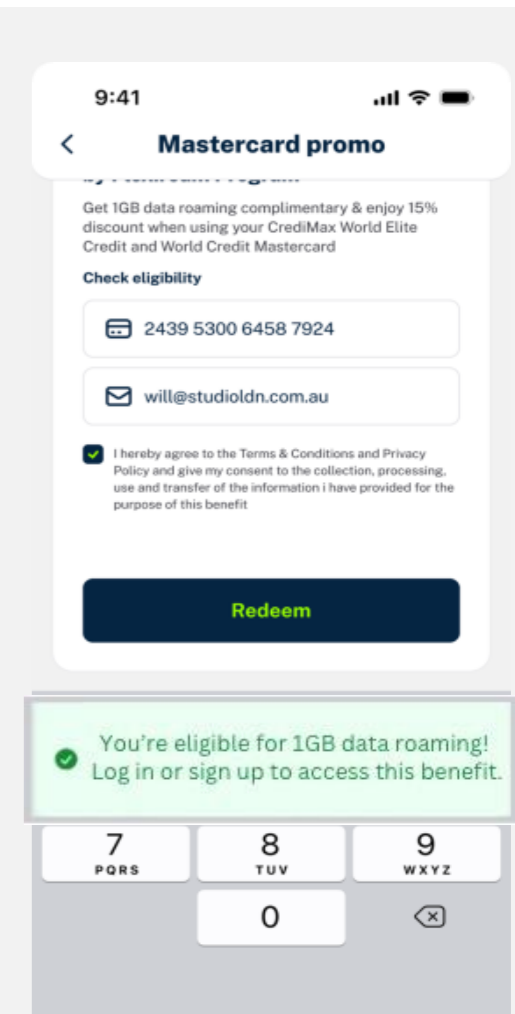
9:41

Mastercard promo

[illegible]

Get 1GB data roaming complimentary & enjoy 15% discount when using your CrediMax World Elite Credit and World Credit Mastercard

Check eligibility

2439 5300 6458 7924

will@studioldn.com.au

I hereby agree to the Terms & Conditions and Privacy Policy and give my consent to the collection, processing, use and transfer of the information i have provided for the purpose of this benefit

Redeem

You're eligible for 1GB data roaming! Log in or sign up to access this benefit.

7
PQRS

8
TUV

9
WXYZ

0